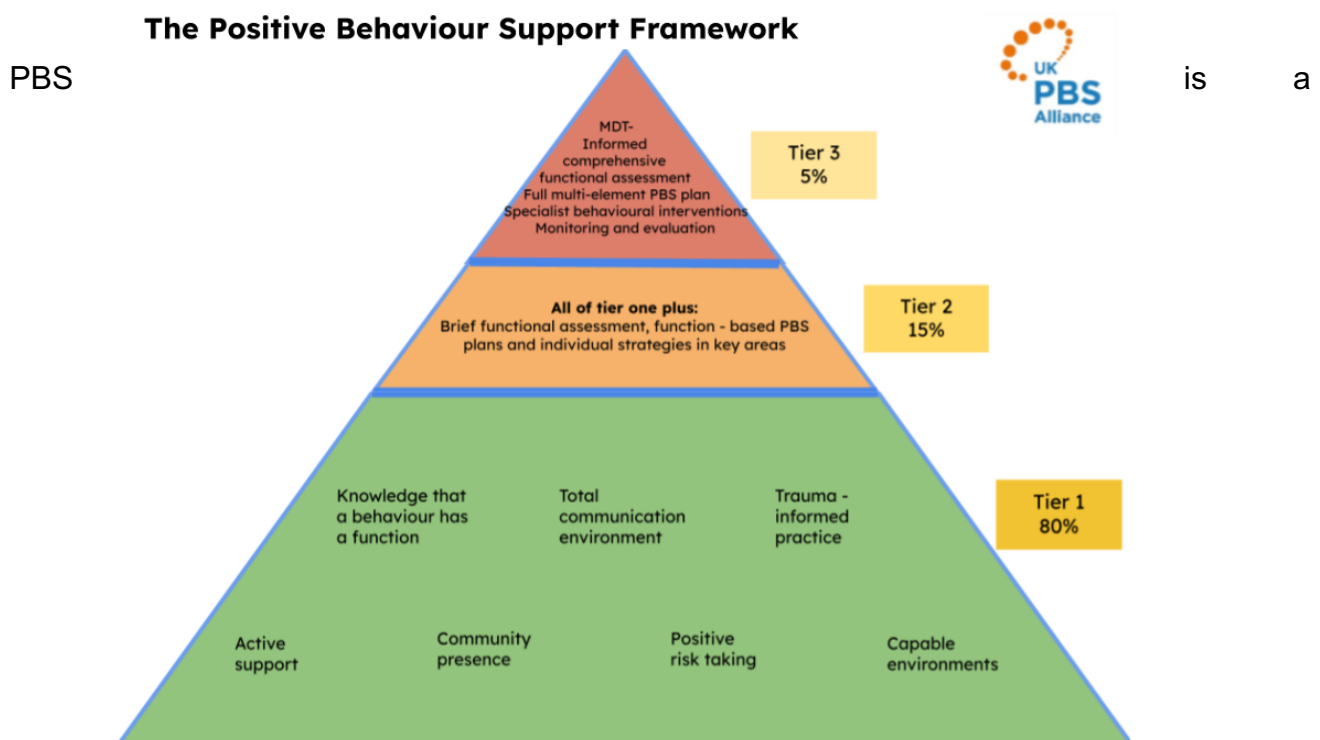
The Positive Behaviour Support Framework

PBS is a

UK PBS Alliance

MDT-Informed comprehensive functional assessment
Full multi-element PBS plan
Specialist behavioural interventions
Monitoring and evaluation

Tier 3
5%

All of tier one plus:
Brief functional assessment, function - based PBS plans and individual strategies in key areas

Tier 2
15%

Knowledge that a behaviour has a function

Total communication environment

Trauma - informed practice

Tier 1
80%

Active support

Community presence

Positive risk taking

Capable environments